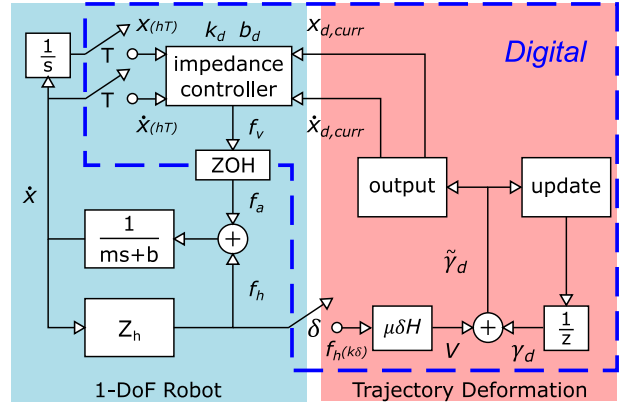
$\frac{1}{s}$

$x_{(hT)}$

$k_d$ $b_d$

$x_{d,curr}$

Digital

T

impedance controller

T

$\dot{x}_{(hT)}$

$f_v$

$\dot{x}_{d,curr}$

ZOH

output

update

$\dot{x}$

$f_a$

$\frac{1}{ms+b}$

$+$

$\tilde{\gamma}_d$

$f_h$

$Z_h$

$\delta$

$\mu\delta H$

$+$

$\frac{1}{z}$

$f_{h(k\delta)}$

$V$

$\gamma_d$

1-DoF Robot

Trajectory Deformation